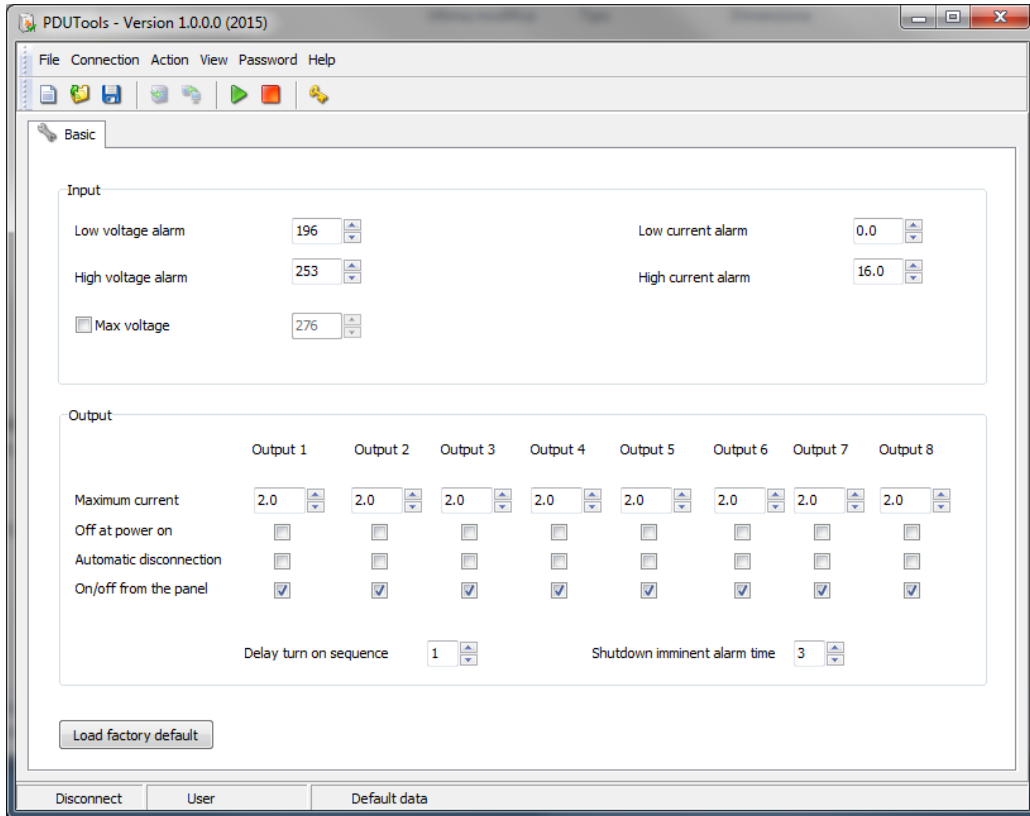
PDUTools - Version 1.0.0.0 (2015)

File Connection Action View Password Help

Basic

Input

Low voltage alarm 196

High voltage alarm 253

Max voltage 276

Low current alarm 0.0

High current alarm 16.0

Output

| | Output 1 | Output 2 | Output 3 | Output 4 | Output 5 | Output 6 | Output 7 | Output 8 |
|---|---|---|---|---|---|---|---|---|
| Maximum current | 2.0 | 2.0 | 2.0 | 2.0 | 2.0 | 2.0 | 2.0 | 2.0 |
| Off at power on | | | | | | | | |
| Automatic disconnection | | | | | | | | |
| On/off from the panel | ✓ | ✓ | ✓ | ✓ | ✓ | ✓ | ✓ | ✓ |

Delay turn on sequence 1

Shutdown imminent alarm time 3

Load factory default

Disconnect | User | Default data